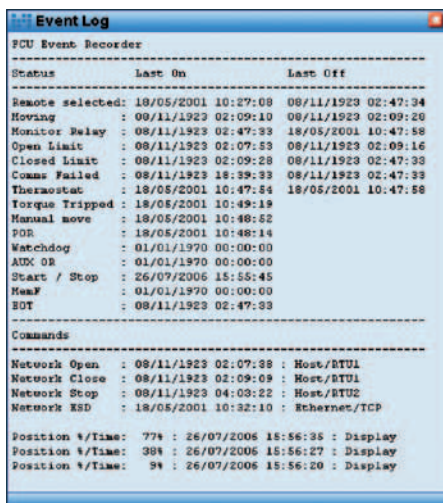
Event Log

FCU Event Recorder

| Status | Last On | Last Off |
|---|---|---|
| Remote selected: | 18/05/2001 10:27:08 | 08/11/1923 02:47:34 |
| Moving | : 08/11/1923 02:09:10 | 08/11/1923 02:09:20 |
| Monitor Relay | : 08/11/1923 02:47:33 | 18/05/2001 10:47:58 |
| Open Limit | : 08/11/1923 02:07:53 | 08/11/1923 02:09:16 |
| Closed Limit | : 08/11/1923 02:09:28 | 08/11/1923 02:47:33 |
| Comms Failed | : 08/11/1923 18:39:33 | 08/11/1923 02:47:33 |
| Thermostat | : 18/05/2001 10:47:54 | 18/05/2001 10:47:58 |
| Torque Tripped | : 18/05/2001 10:49:19 | |
| Manual move | : 18/05/2001 10:48:52 | |
| POR | : 18/05/2001 10:48:14 | |
| Watchdog | : 01/01/1970 00:00:00 | |
| AUX OR | : 01/01/1970 00:00:00 | |
| Start / Stop | : 26/07/2006 15:55:45 | |
| MemF | : 01/01/1970 00:00:00 | |
| EOT | : 08/11/1923 02:47:33 | |

Commands

Network Open : 08/11/1923 02:07:38 : Host/RTU1
Network Close : 08/11/1923 02:09:09 : Host/RTU1
Network Stop : 08/11/1923 04:03:22 : Host/RTU2
Network ESD : 18/05/2001 10:32:10 : Ethernet/TCP

Position %/Time: 77% : 26/07/2006 15:56:35 : Display
Position %/Time: 38% : 26/07/2006 15:56:27 : Display
Position %/Time: 9% : 26/07/2006 15:56:20 : Display